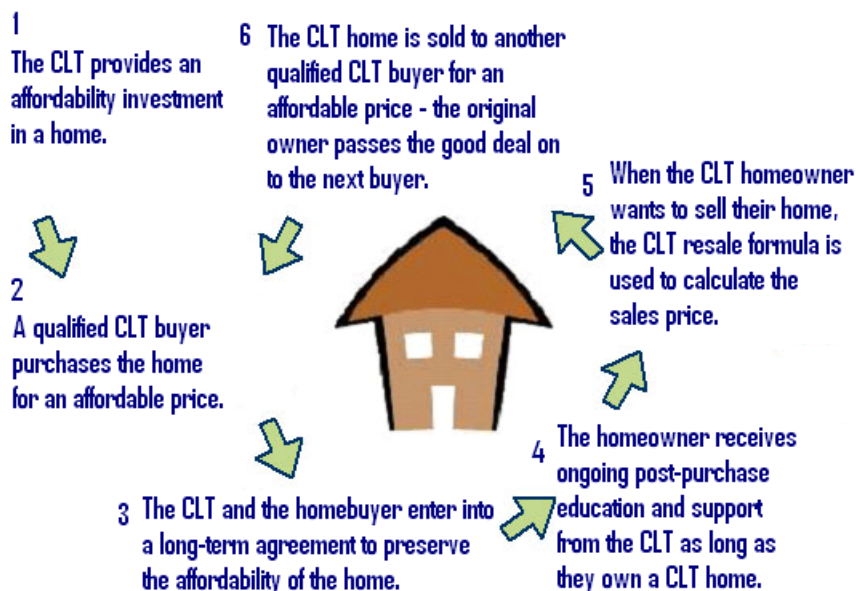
1
The CLT provides an affordability investment in a home.

2
A qualified CLT buyer purchases the home for an affordable price.

3 The CLT and the homebuyer enter into a long-term agreement to preserve the affordability of the home.

4 The homeowner receives ongoing post-purchase education and support from the CLT as long as they own a CLT home.

5 When the CLT homeowner wants to sell their home, the CLT resale formula is used to calculate the sales price.

6 The CLT home is sold to another qualified CLT buyer for an affordable price - the original owner passes the good deal on to the next buyer.